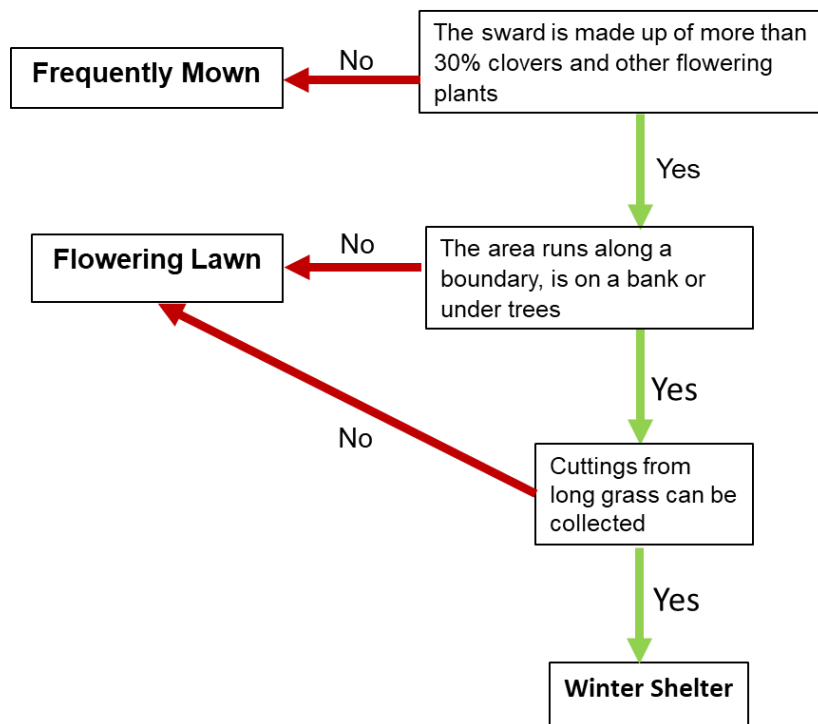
The sward is made up of more than 30% clovers and other flowering plants

No

Frequently Mown

Yes

The area runs along a boundary, is on a bank or under trees

No

Flowering Lawn

Yes

Cuttings from long grass can be collected

No

Yes

Winter Shelter